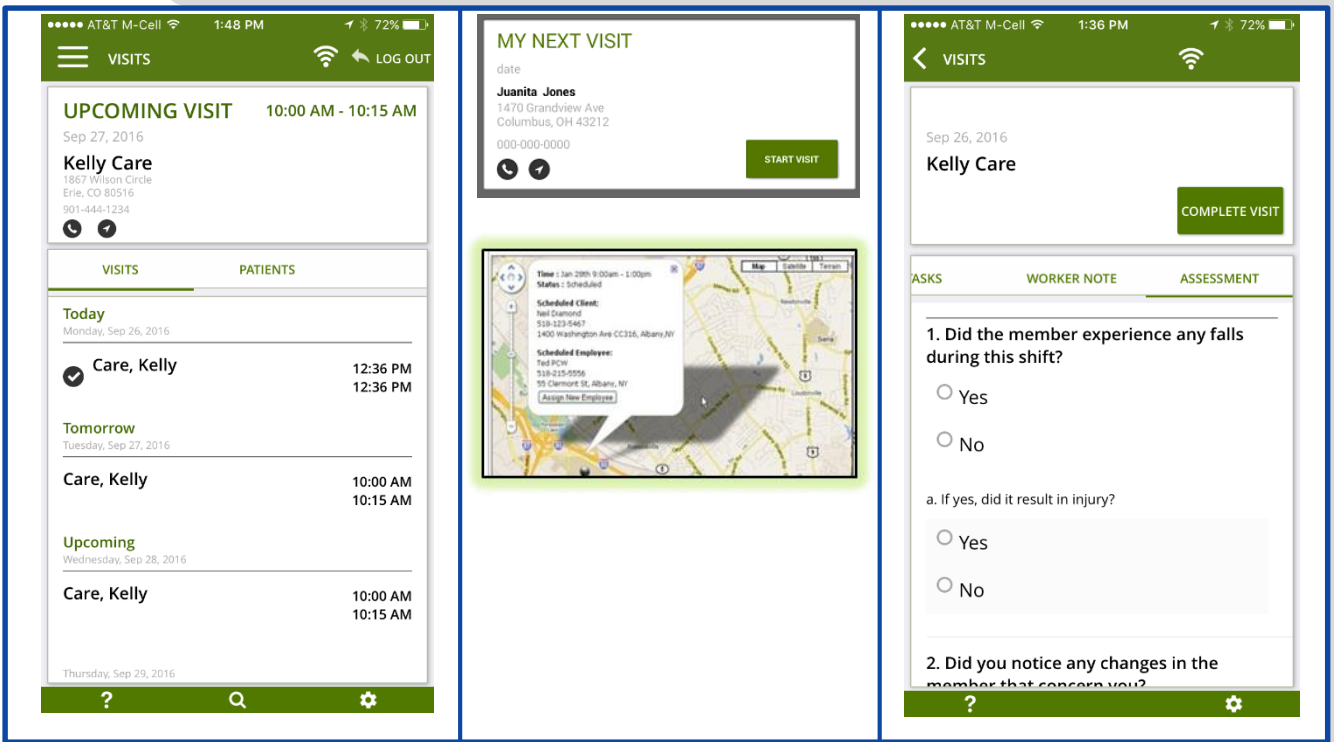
●●●●● AT&T M-Cell 1:48 PM 72%

VISITS LOG OUT

UPCOMING VISIT 10:00 AM - 10:15 AM
Sep 27, 2016
Kelly Care
1867 Wilson Circle
Erie, CO 80516
901-444-1234

VISITS PATIENTS

Today
Monday, Sep 26, 2016
Care, Kelly 12:36 PM 12:36 PM

Tomorrow
Tuesday, Sep 27, 2016
Care, Kelly 10:00 AM 10:15 AM

Upcoming
Wednesday, Sep 28, 2016
Care, Kelly 10:00 AM 10:15 AM

Thursday, Sep 29, 2016

?

MY NEXT VISIT
date
Juanita Jones
1470 Grandview Ave
Columbus, OH 43212
000-000-0000
START VISIT

Time : Jan 29th 9:00am - 1:00pm
Status : Scheduled
Scheduled Client:
Neil Diamond
518-123-5467
1400 Washington Ave CC316, Albany,NY
Scheduled Employee:
Ted PCW
518-215-5556
55 Clermont St, Albany, NY
Assign New Employee
Map Satellite Terrain

●●●●● AT&T M-Cell 1:36 PM 72%

VISITS

Sep 26, 2016
Kelly Care
COMPLETE VISIT

ASKS WORKER NOTE ASSESSMENT

1. Did the member experience any falls during this shift?
Yes
No

a. If yes, did it result in injury?
Yes
No

2. Did you notice any changes in the member that concern you?

?